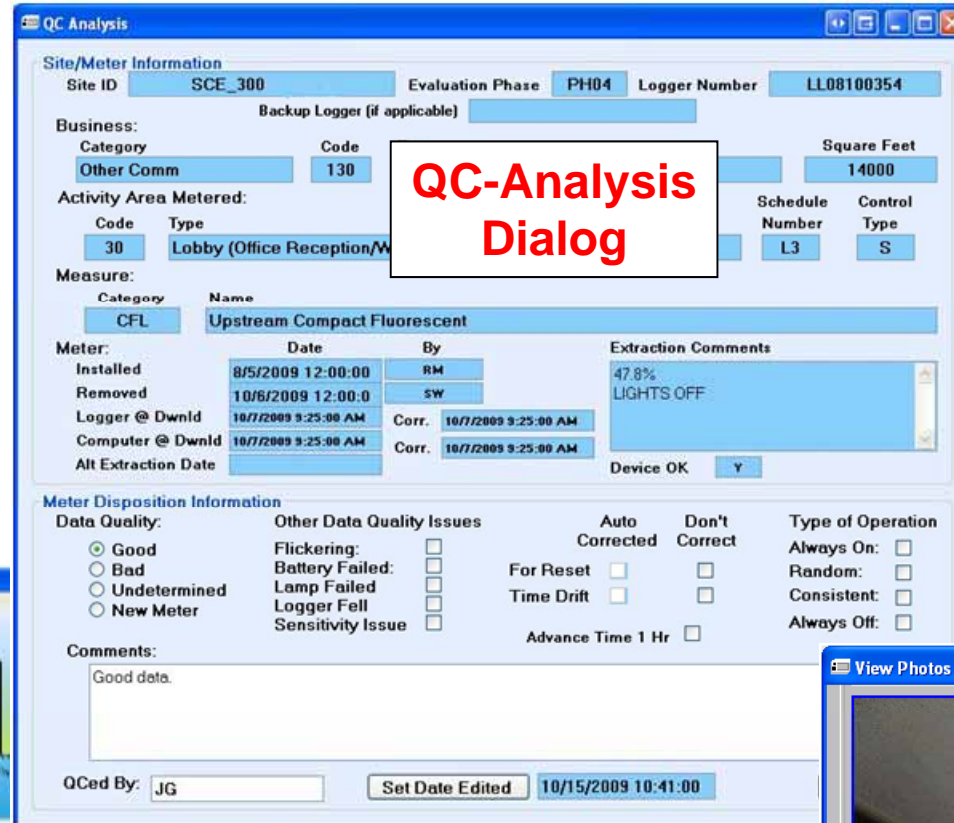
QC Analysis

Site/Meter Information

Site ID SCE_300 Evaluation Phase PH04 Logger Number LL08100354

Backup Logger (if applicable)

Business:

Category Code Square Feet

Other Comm 130 14000

QC-Analysis Dialog

Activity Area Metered:

Code Type Schedule Number Control Type

30 Lobby (Office Reception/W L3 S

Measure:

Category Name

CFL Upstream Compact Fluorescent

Meter: Date By Extraction Comments

Installed 8/5/2009 12:00:00 RM

Removed 10/6/2009 12:00:0 SW

Logger @ Dwnld 10/7/2009 9:25:00 AM Corr. 10/7/2009 9:25:00 AM

Computer @ Dwnld 10/7/2009 9:25:00 AM Corr. 10/7/2009 9:25:00 AM

Alt Extraction Date

47.8%
LIGHTS OFF

Device OK Y

Meter Disposition Information

Data Quality:

Good
Bad
Undetermined
New Meter

Other Data Quality Issues

Flickering:
Battery Failed:
Lamp Failed
Logger Fell
Sensitivity Issue

Auto Corrected Don't Correct

For Reset
Time Drift

Advance Time 1 Hr

Type of Operation

Always On:
Random:
Consistent:
Always Off:

Comments:

Good data.

QCed By: JG Set Date Edited 10/15/2009 10:41:00

View Photos